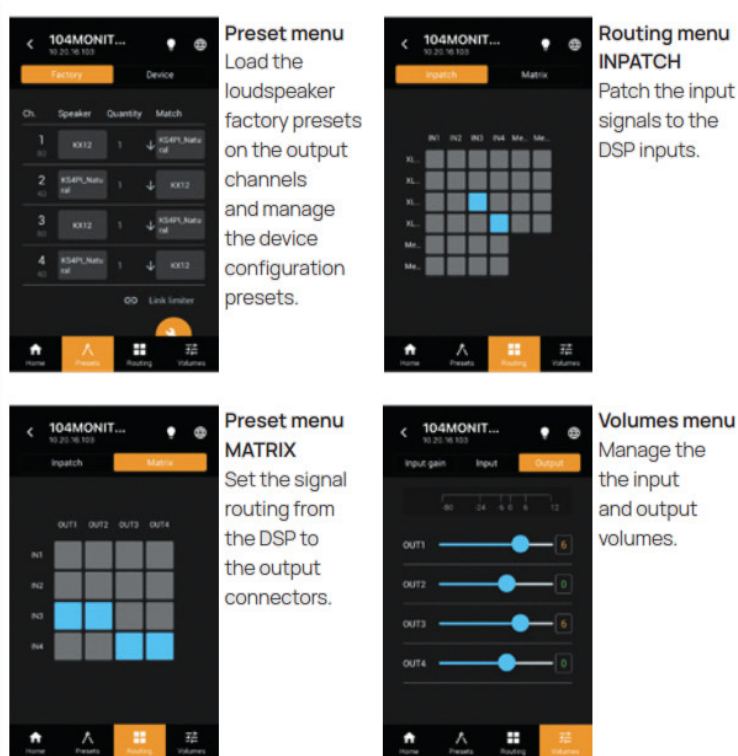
104MONIT...
10.20.16.103

Factory | Device

| Ch. | Speaker | Quantity | Match |
|---|---|---|---|
| 1 | KX12 | 1 | KS4PI_Natural |
| 2 | KS4PI_Natural | 1 | KX12 |
| 3 | KX12 | 1 | KS4PI_Natural |
| 4 | KS4PI_Natural | 1 | KX12 |

Link limiter

Home | Presets | Routing | Volumes

Preset menu
Load the loudspeaker factory presets on the output channels and manage the device configuration presets.

104MONIT...
10.20.16.103

Inpatch | Matrix

IN1 IN2 IN3 IN4 Me.. Me..
XL..
XL..
XL..
XL..
Me..
Me..

Home | Presets | Routing | Volumes

Routing menu
INPATCH
Patch the input signals to the DSP inputs.

104MONIT...
10.20.16.103

Inpatch | Matrix

OUT1 OUT2 OUT3 OUT4
IN1
IN2
IN3
IN4

Home | Presets | Routing | Volumes

Preset menu
MATRIX
Set the signal routing from the DSP to the output connectors.

104MONIT...
10.20.16.103

Input gain | Input | Output

-80 -24 -6 0 6 12

OUT1 6
OUT2 0
OUT3 6
OUT4 0

Home | Presets | Routing | Volumes

Volumes menu
Manage the the input and output volumes.